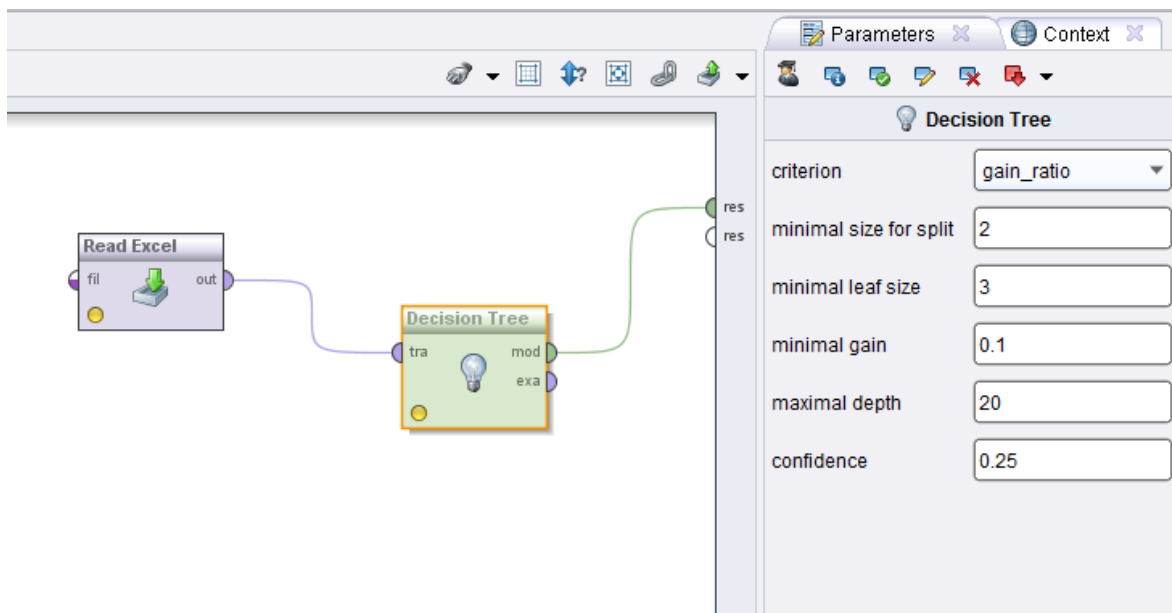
Parameters
Context

Decision Tree

criterion | gain_ratio
minimal size for split | 2
minimal leaf size | 3
minimal gain | 0.1
maximal depth | 20
confidence | 0.25

Read Excel
fil
out

Decision Tree
tra
mod
exa

res
res